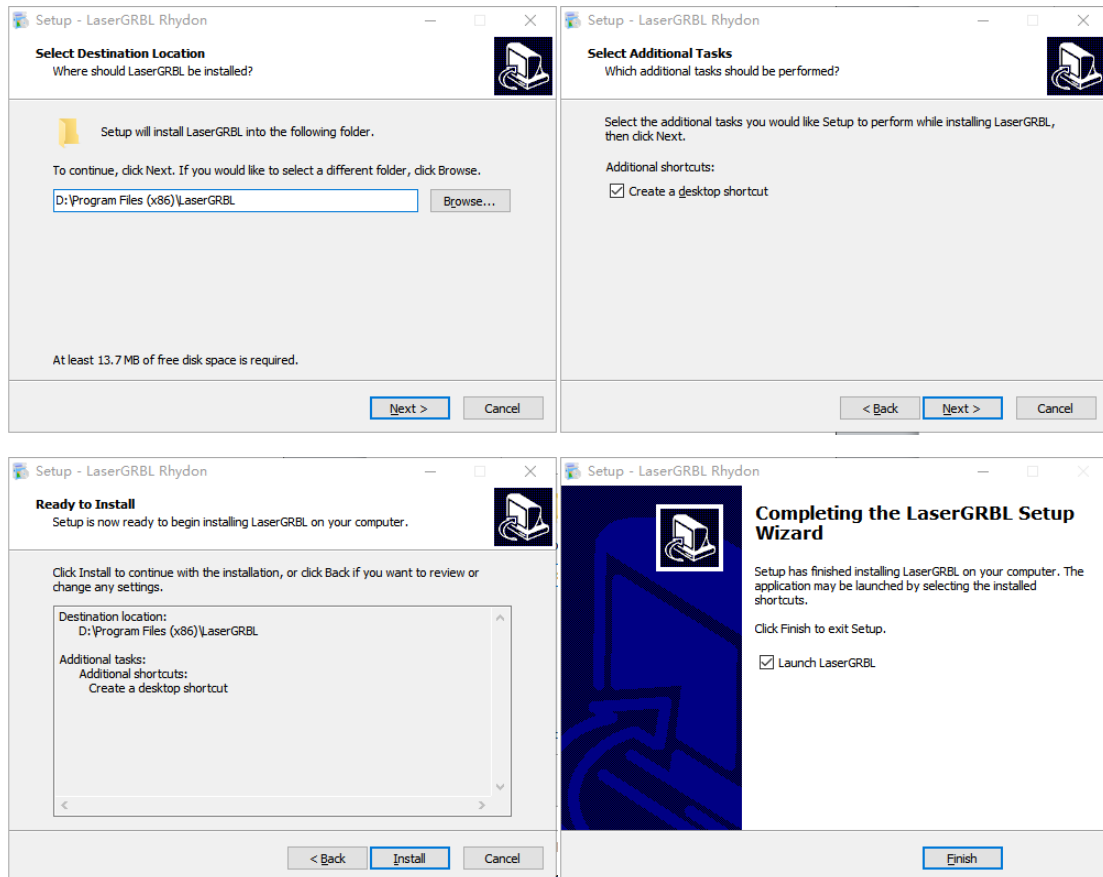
Setup - LaserGRBL Rhydon

Select Destination Location
Where should LaserGRBL be installed?

Setup will install LaserGRBL into the following folder.

To continue, click Next. If you would like to select a different folder, click Browse.

D:\Program Files (x86)\LaserGRBL

Browse...

At least 13.7 MB of free disk space is required.

Next >
Cancel

Setup - LaserGRBL Rhydon

Select Additional Tasks
Which additional tasks should be performed?

Select the additional tasks you would like Setup to perform while installing LaserGRBL, then click Next.

Additional shortcuts:

Create a desktop shortcut

< Back
Next >
Cancel

Setup - LaserGRBL Rhydon

Ready to Install
Setup is now ready to begin installing LaserGRBL on your computer.

Click Install to continue with the installation, or click Back if you want to review or change any settings.

Destination location:
D:\Program Files (x86)\LaserGRBL

Additional tasks:
Additional shortcuts:
Create a desktop shortcut

< Back
Install
Cancel

Setup - LaserGRBL Rhydon

Completing the LaserGRBL Setup Wizard

Setup has finished installing LaserGRBL on your computer. The application may be launched by selecting the installed shortcuts.

Click Finish to exit Setup.

Launch LaserGRBL

Finish